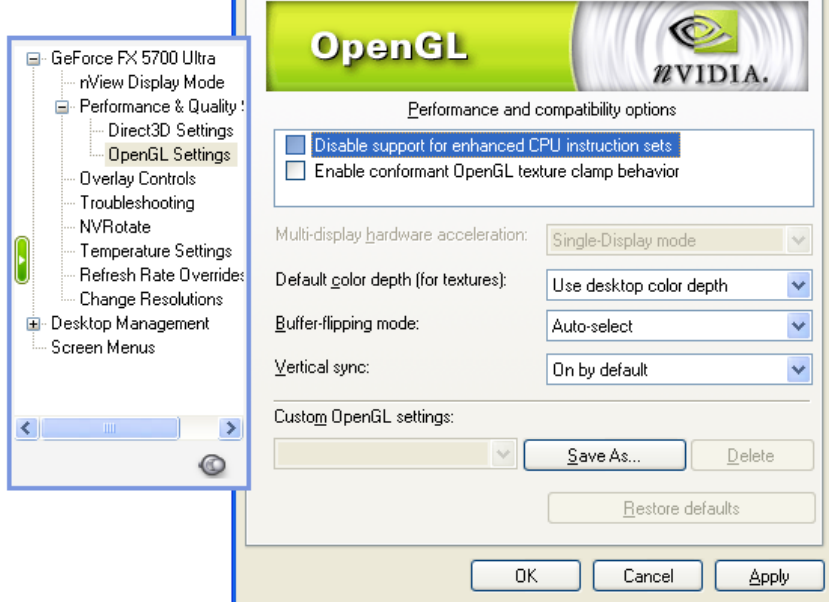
GeForce FX 5700 Ultra
nView Display Mode
Performance & Quality S
Direct3D Settings
OpenGL Settings
Overlay Controls
Troubleshooting
NVRotate
Temperature Settings
Refresh Rate Overrides
Change Resolutions
Desktop Management
Screen Menus

OpenGL

nVIDIA.

Performance and compatibility options

Disable support for enhanced CPU instruction sets
Enable conformant OpenGL texture clamp behavior

Multi-display hardware acceleration: Single-Display mode
Default color depth (for textures): Use desktop color depth
Buffer-flipping mode: Auto-select
Vertical sync: On by default

Custom OpenGL settings:
Save As...
Delete
Restore defaults

OK
Cancel
Apply